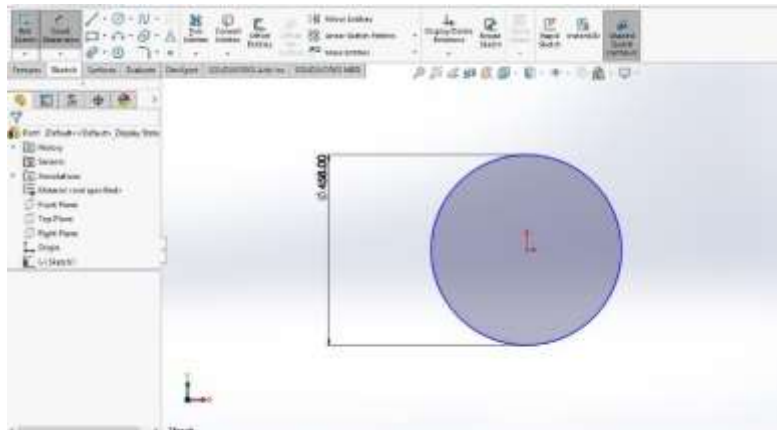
Mirror Entities
Linear Sketch Pattern
Move Entities
Trim Entities
Convert Entities
Offset Entities
Display/Delete Relations
Repair Sketch
Rapid Sketch
Instant2D
Shaded Sketch Contours

Features Sketch Surfaces Evaluate DimXpert SOLIDWORKS Add-Ins SOLIDWORKS MBD

Part (Default<<Default>_Display State
History
Sensors
Annotations
Material <not specified>
Front Plane
Top Plane
Right Plane
Origin
(-) Sketch1

Ø 498.00